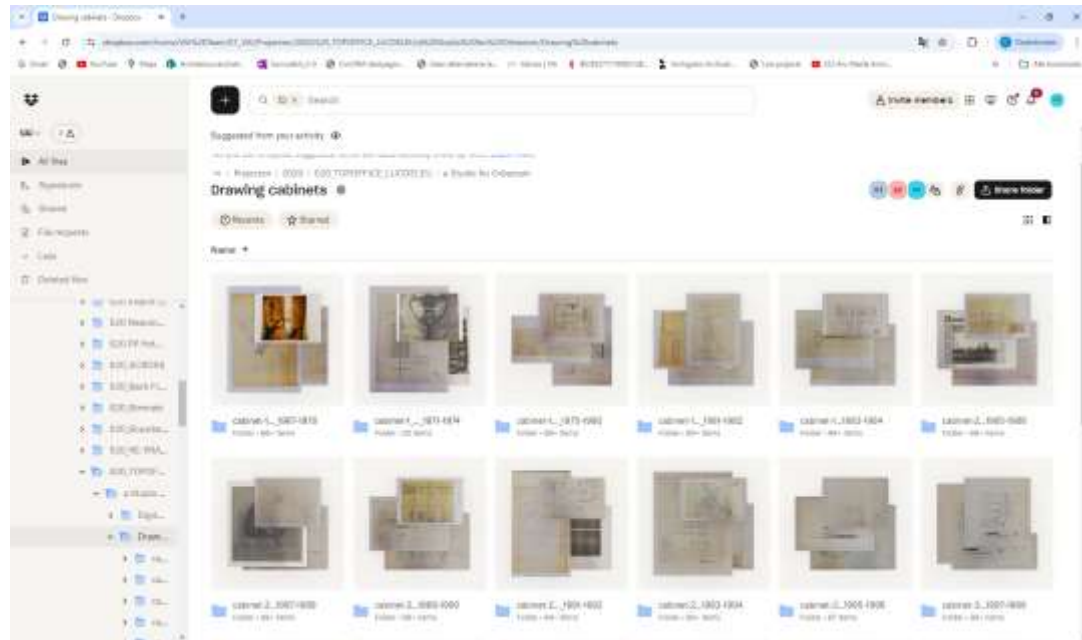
Drawing cabinets - Dropbox

Suggested from your activity

Drawing cabinets

Recents
Starred

Name

All files
Signatures
Shared
File requests
Deleted files

Invite members
Share folder

cabinet 1_1967-1970
cabinet 1_1971-1974
cabinet 1_1975-1980
cabinet 1_1981-1982
cabinet 1_1983-1984
cabinet 2_1985-1986

cabinet 2_1987-1988
cabinet 2_1989-1990
cabinet 2_1991-1992
cabinet 2_1993-1994
cabinet 2_1995-1996
cabinet 3_1997-1998